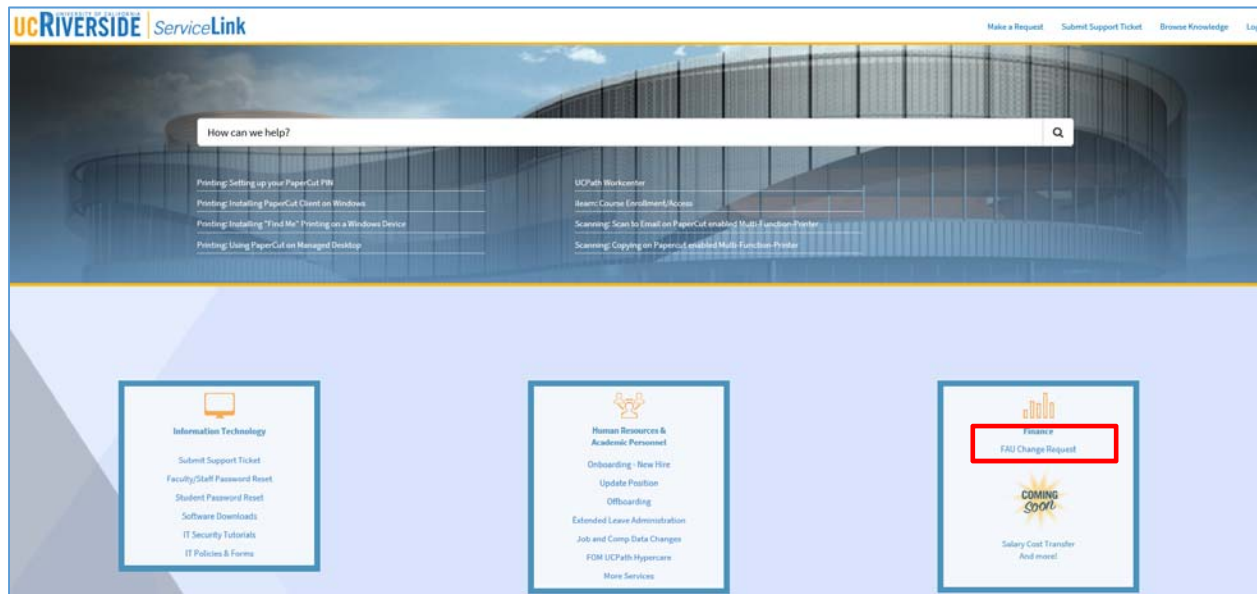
UNIVERSITY OF CALIFORNIA
UCRIVERSIDE ServiceLink

Make a Request Submit Support Ticket Browse Knowledge Lo

How can we help?

Printing: Setting up your PaperCut PIN
Printing: Installing PaperCut Client on Windows
Printing: Installing "Find Me" Printing on a Windows Device
Printing: Using PaperCut on Managed Desktop

UCPath Workcenter
ilearn: Course Enrollment/Access
Scanning: Scan to Email on PaperCut enabled Multi-Function-Printer
Scanning: Copying on Papercut enabled Multi-Function-Printer

Information Technology
Submit Support Ticket
Faculty/Staff Password Reset
Student Password Reset
Software Downloads
IT Security Tutorials
IT Policies & Forms

Human Resources & Academic Personnel
Onboarding - New Hire
Update Position
Offboarding
Extended Leave Administration
Job and Comp Data Changes
FOM UCPath Hypercare
More Services

Finance
FAU Change Request
COMING Soon
Salary Cost Transfer
And more!